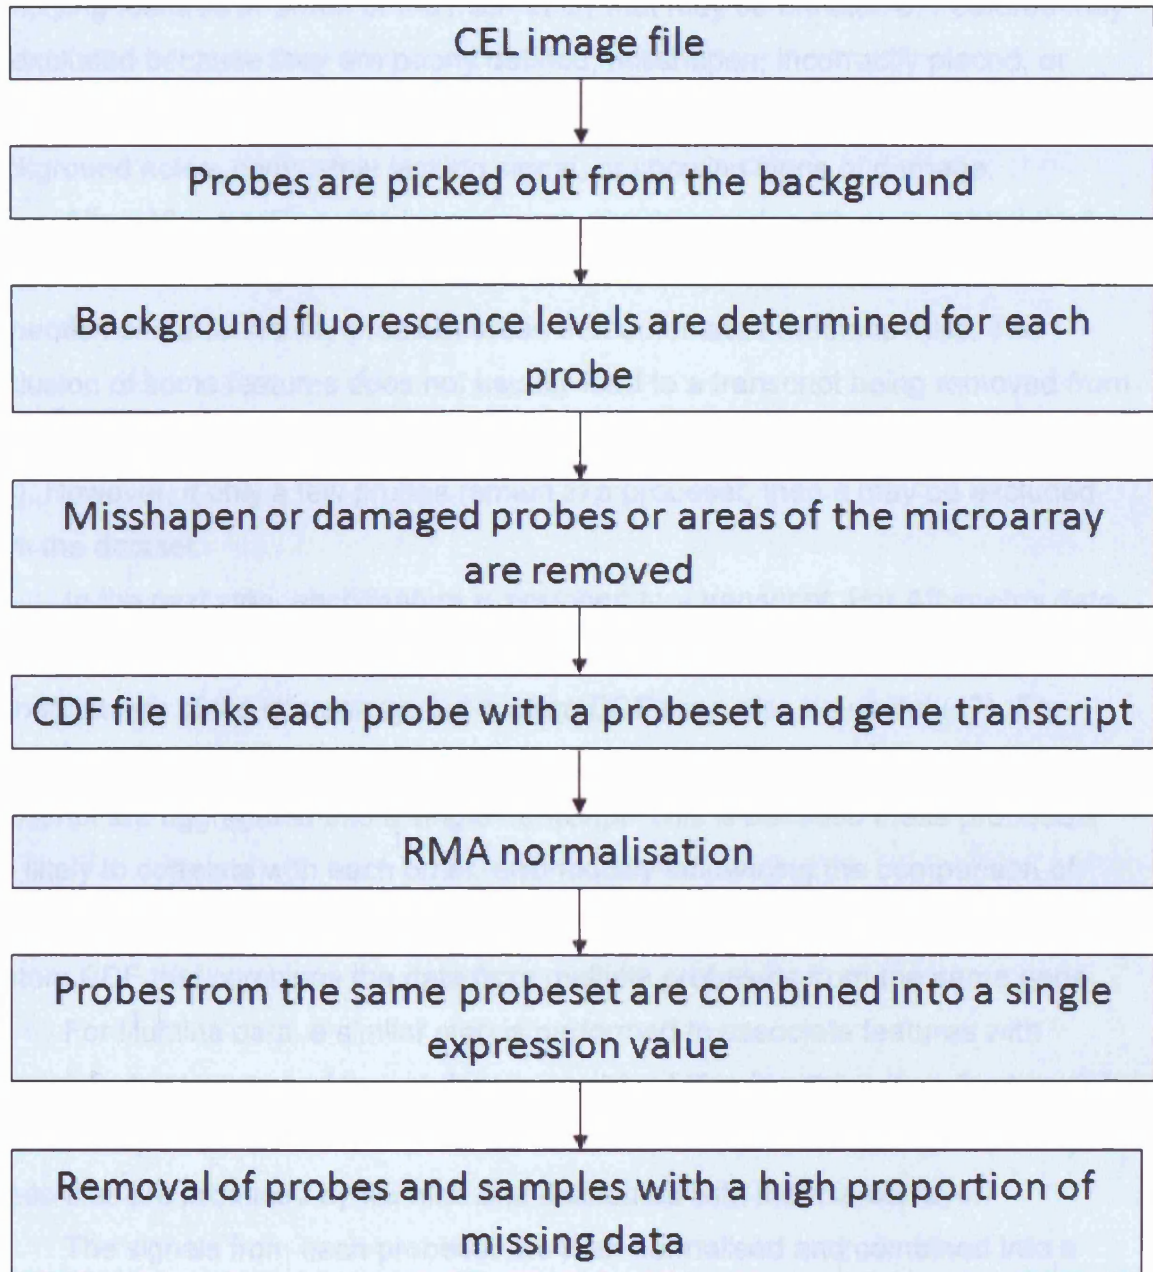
CEL image file

Probes are picked out from the background

Background fluorescence levels are determined for each probe

Misshapen or damaged probes or areas of the microarray are removed

CDF file links each probe with a probeset and gene transcript

RMA normalisation

Probes from the same probeset are combined into a single expression value

Removal of probes and samples with a high proportion of missing data